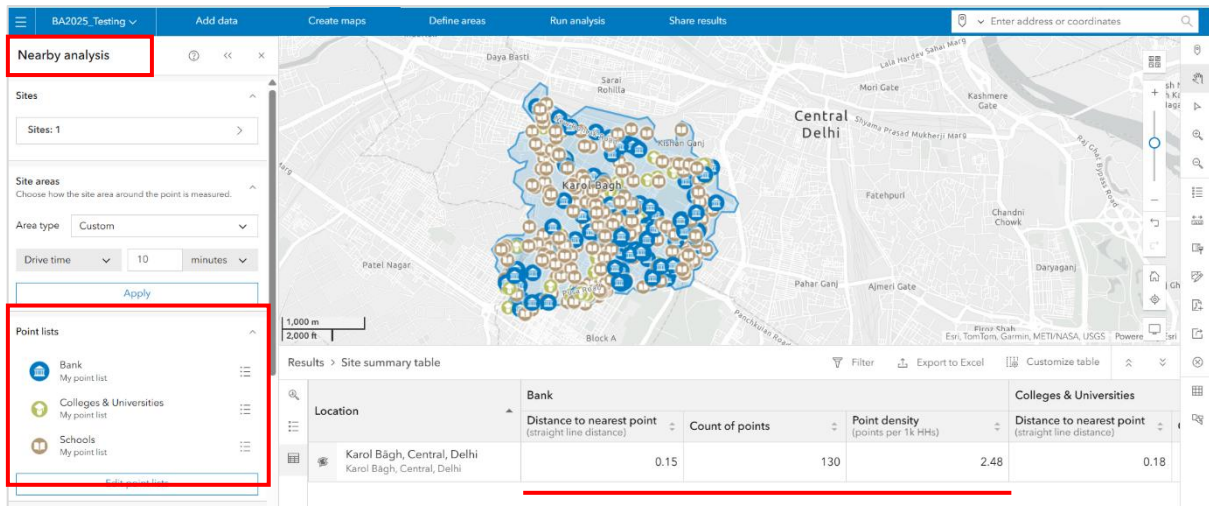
BA2025_Testing

Add data

Create maps

Define areas

Run analysis

Share results

Enter address or coordinates

Nearby analysis

Sites

Sites: 1

Site areas

Choose how the site area around the point is measured.

Area type Custom

Drive time

10

minutes

Apply

Point lists

Bank
My point list

Colleges & Universities
My point list

Schools
My point list

Edit point lists

Daya Basti

Sarai Rohilla

Lala Hardev Sahai Marg

Mori Gate

Kashmere Gate

Central Delhi

Shyama Prasad Mukherji Marg

Kishan Ganj

Karol Bagh

Fatehpuri

Chandni Chowk

Raj Ghat Bypass Road

Patel Nagar

Daryaganj

Pahar Ganj

Ajmeri Gate

Panchkuian Road

Block A

Firoz Shah

1,000 m
2,000 ft

Esri, TomTom, Garmin, METI/NASA, USGS Powered by Esri

Results > Site summary table

Filter

Export to Excel

Customize table

| Location | Bank: Distance to nearest point (straight line distance) | Bank: Count of points | Bank: Point density (points per 1k HHs) | Colleges & Universities: Distance to nearest point (straight line distance) |
|---|---|---|---|---|
| Karol Bāgh, Central, Delhi<br>Karol Bagh, Central, Delhi | 0.15 | 130 | 2.48 | 0.18 |